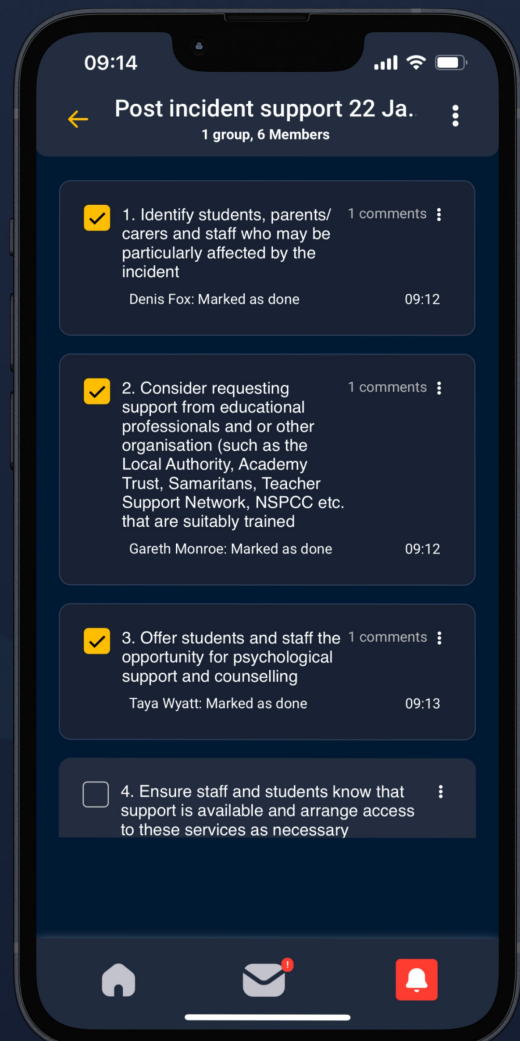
09:14

Post incident support 22 Ja.
1 group, 6 Members

1. Identify students, parents/carers and staff who may be particularly affected by the incident
1 comments
Denis Fox: Marked as done
09:12

2. Consider requesting support from educational professionals and or other organisation (such as the Local Authority, Academy Trust, Samaritans, Teacher Support Network, NSPCC etc. that are suitably trained
1 comments
Gareth Monroe: Marked as done
09:12

3. Offer students and staff the opportunity for psychological support and counselling
1 comments
Taya Wyatt: Marked as done
09:13

4. Ensure staff and students know that support is available and arrange access to these services as necessary

!